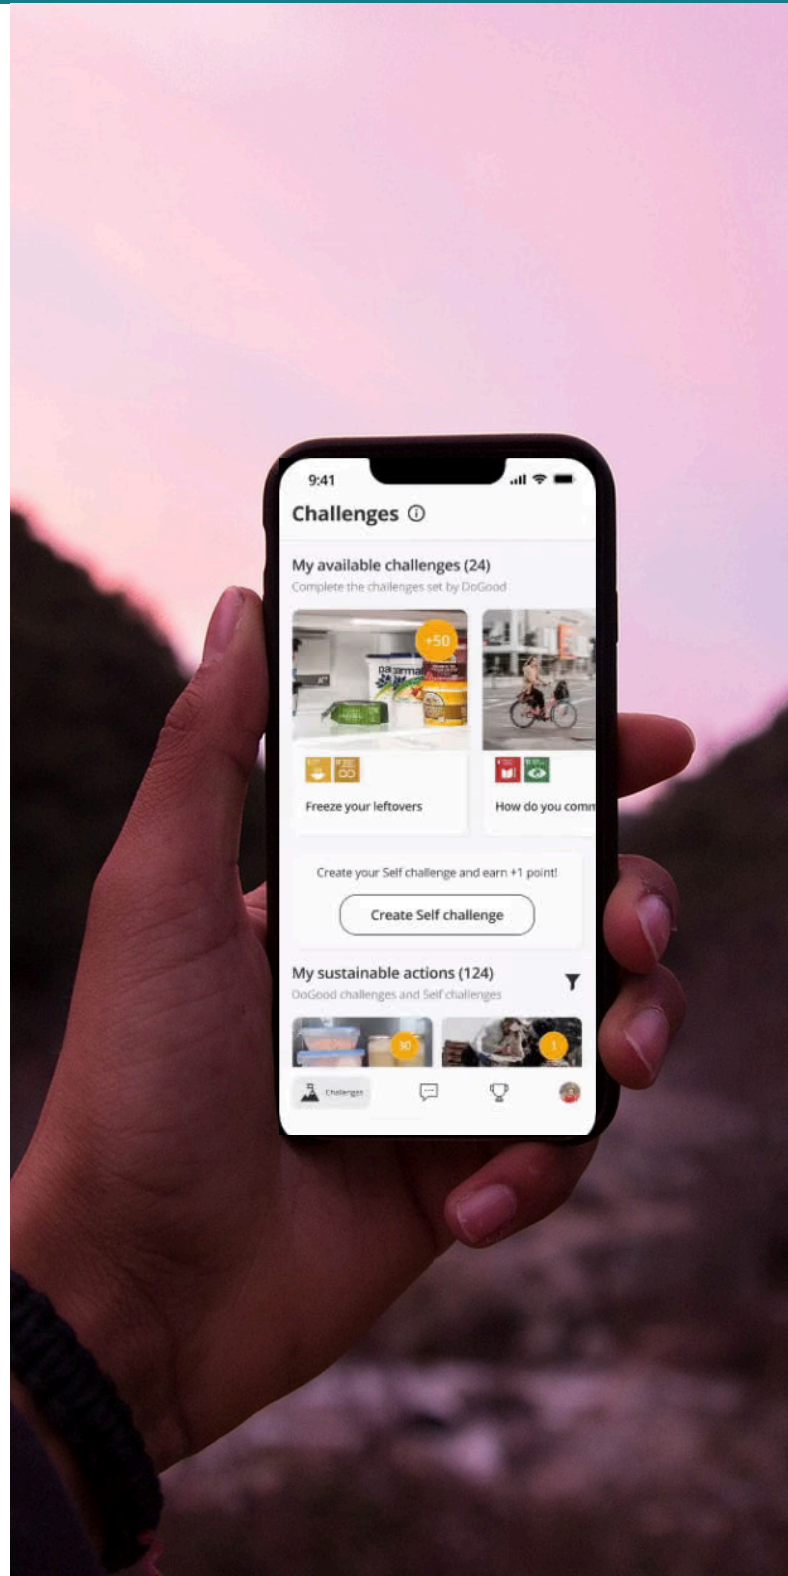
9:41

Challenges ⓘ

My available challenges (24)
Complete the challenges set by DoGood

+50

Freeze your leftovers

How do you comm

Create your Self challenge and earn +1 point!

Create Self challenge

My sustainable actions (124)
DoGood challenges and Self challenges

10

1

Challenges